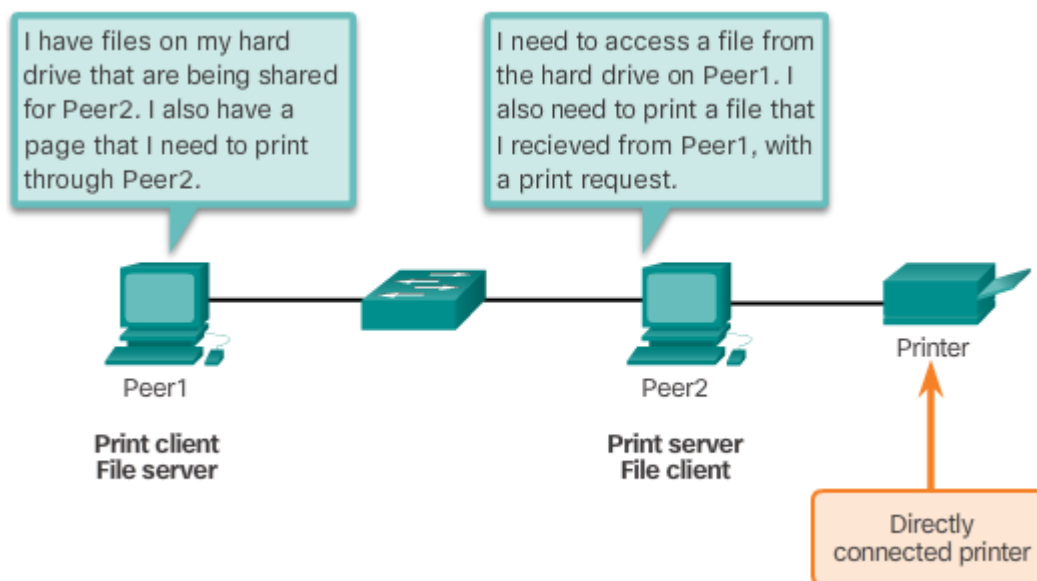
I have files on my hard drive that are being shared for Peer2. I also have a page that I need to print through Peer2.

I need to access a file from the hard drive on Peer1. I also need to print a file that I recieved from Peer1, with a print request.

Peer1

Print client
File server

Peer2

Print server
File client

Printer

Directly connected printer